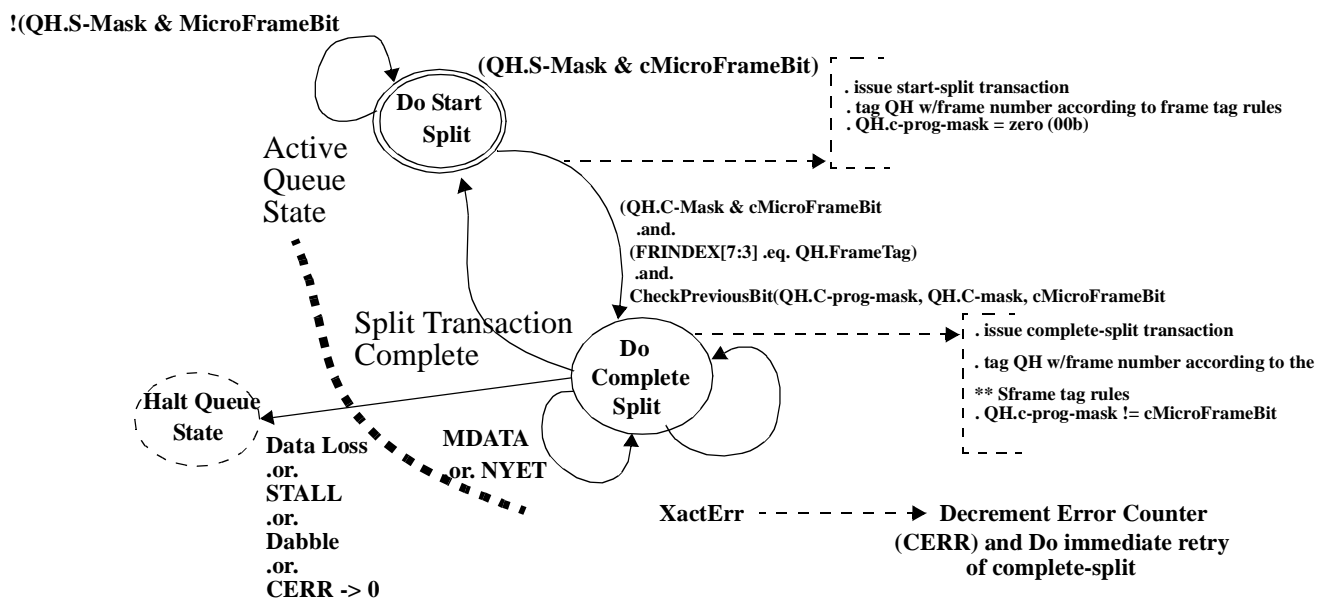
!(QH.S-Mask & MicroFrameBit

(QH.S-Mask & cMicroFrameBit)

Do Start Split

. issue start-split transaction
. tag QH w/frame number according to frame tag rules
. QH.c-prog-mask = zero (00b)

Active Queue State

(QH.C-Mask & cMicroFrameBit
.and.
(FRINDEX[7:3] .eq. QH.FrameTag)
.and.
CheckPreviousBit(QH.C-prog-mask, QH.C-mask, cMicroFrameBit

Split Transaction Complete

Do Complete Split

. issue complete-split transaction
. tag QH w/frame number according to the
** Sframe tag rules
. QH.c-prog-mask != cMicroFrameBit

Halt Queue State

Data Loss
.or.
STALL
.or.
Dabble
.or.
CERR -> 0

MDATA
.or. NYET

XactErr

Decrement Error Counter (CERR) and Do immediate retry of complete-split